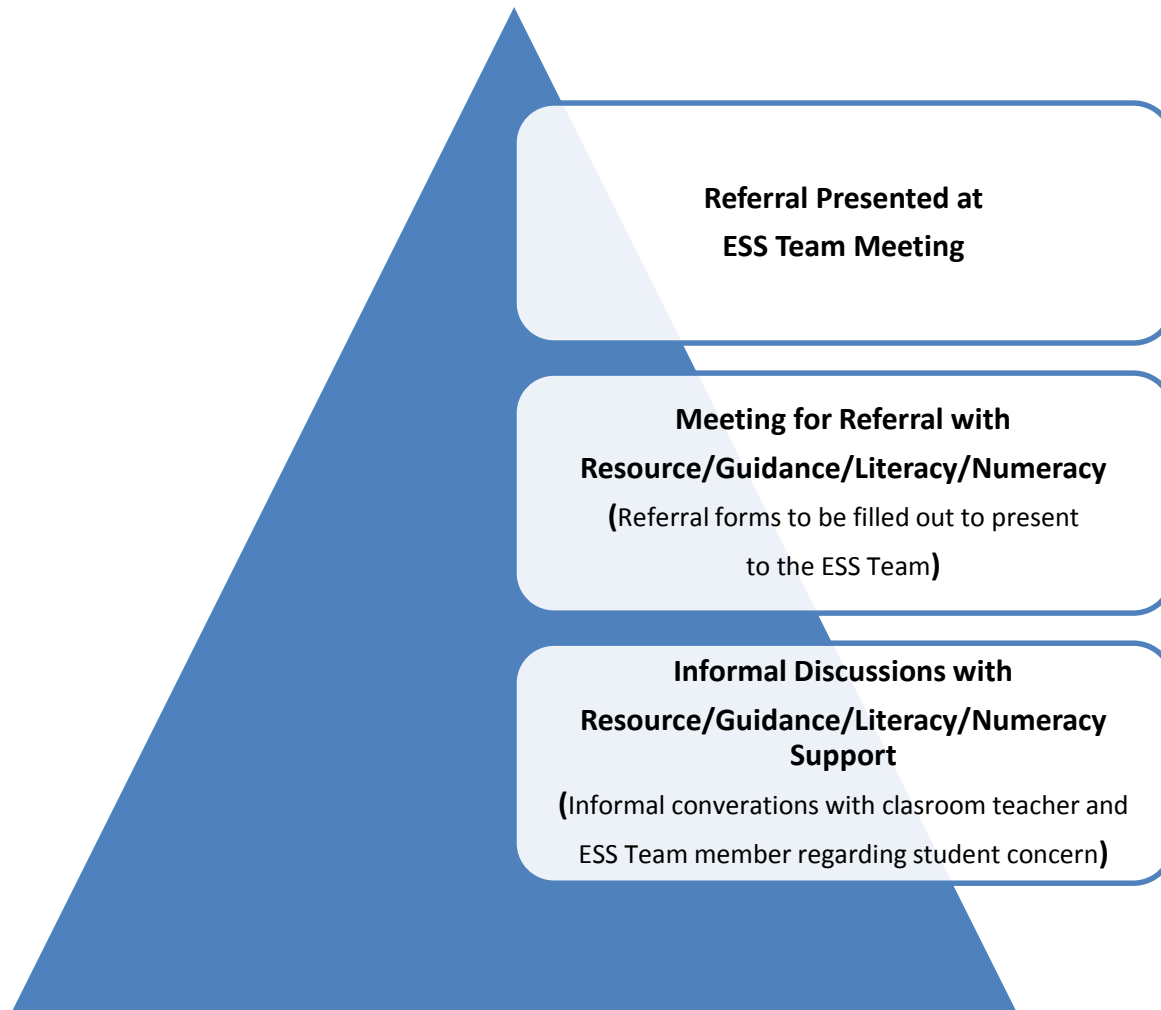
Referral Presented at ESS Team Meeting

Meeting for Referral with Resource/Guidance/Literacy/Numeracy (Referral forms to be filled out to present to the ESS Team)

Informal Discussions with Resource/Guidance/Literacy/Numeracy Support (Informal converations with clasroom teacher and ESS Team member regarding student concern)